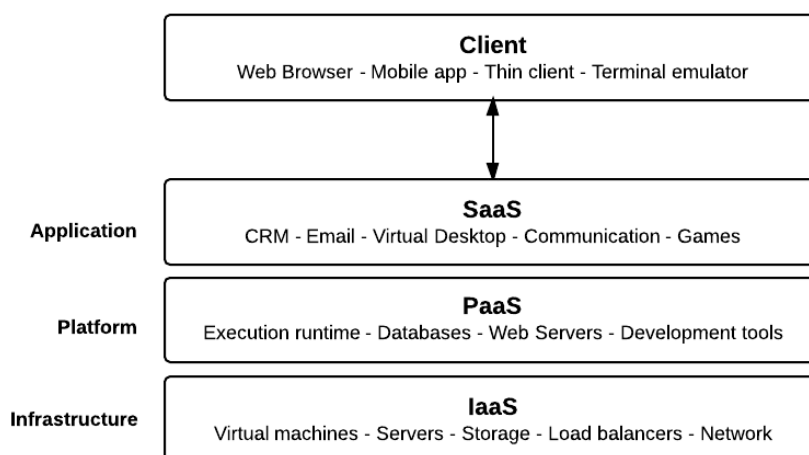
Client
Web Browser - Mobile app - Thin client - Terminal emulator

Application

SaaS
CRM - Email - Virtual Desktop - Communication - Games

Platform

PaaS
Execution runtime - Databases - Web Servers - Development tools

Infrastructure

IaaS
Virtual machines - Servers - Storage - Load balancers - Network